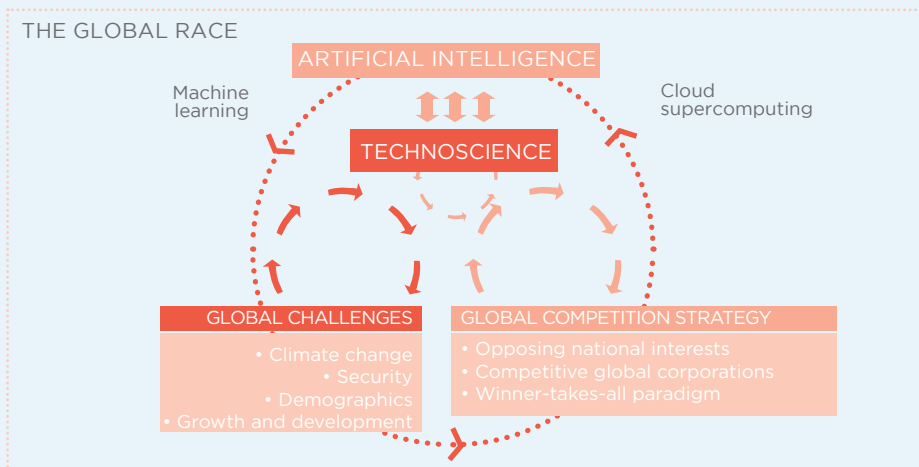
THE GLOBAL RACE

ARTIFICIAL INTELLIGENCE

Machine learning

Cloud supercomputing

TECHNOSCIENCE

GLOBAL CHALLENGES
• Climate change
• Security
• Demographics
• Growth and development

GLOBAL COMPETITION STRATEGY
• Opposing national interests
• Competitive global corporations
• Winner-takes-all paradigm